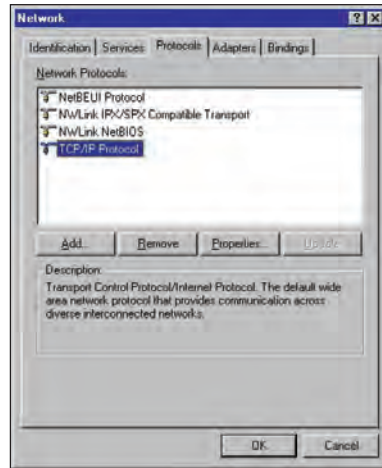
Network

?
X

Identification | Services | Protocols | Adapters | Bindings

Network Protocols:

NetBEUI Protocol
NWLink IPX/SPX Compatible Transport
NWLink NetBIOS
TCP/IP Protocol

Add... Remove Properties... Update

Description:
Transport Control Protocol/Internet Protocol. The default wide area network protocol that provides communication across diverse interconnected networks.

OK Cancel